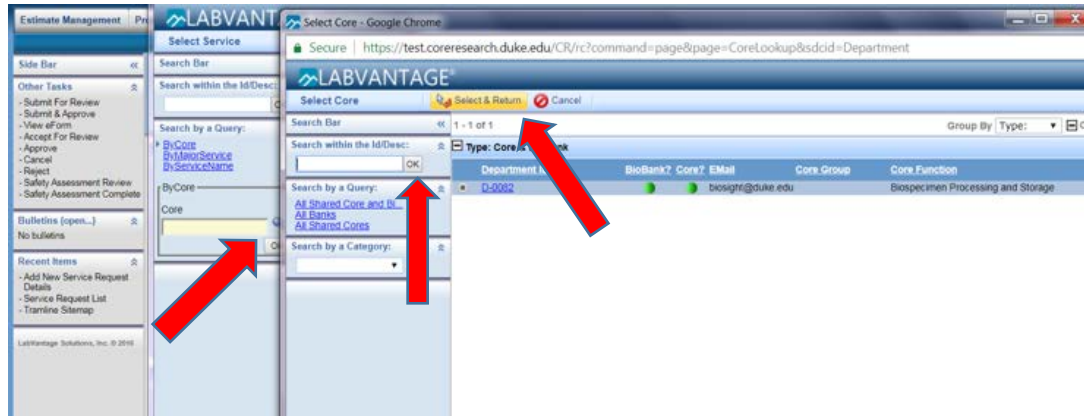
Estimate Management | Pr

Side Bar «

Other Tasks
- Submit For Review
- Submit & Approve
- View eForm
- Accept For Review
- Approve
- Cancel
- Reject
- Safety Assessment Review
- Safety Assessment Complete

Bulletins (open...)
No bulletins

Recent Items
- Add New Service Request Details
- Service Request List
- Tramline Sitemap

LabVantage Solutions, Inc. © 2016

LABVANT

Select Service

Search Bar

Search within the Id/Desc:

Search by a Query:
ByCore
ByMajorService
ByServiceName

ByCore
Core

Select Core - Google Chrome

Secure | https://test.coreresearch.duke.edu/CR/rc?command=page&page=CoreLookup&sdcid=Department

LABVANTAGE

Select Core | Select & Return | Cancel

Search Bar «

Search within the Id/Desc:
OK

Search by a Query:
All Shared Core and Bi...
All Banks
All Shared Cores

Search by a Category:

1 - 1 of 1

Group By Type:

Type: Core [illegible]nk

| Department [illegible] | BioBank? | Core? | EMail | Core Group | Core Function |
|---|---|---|---|---|---|
| D-0082 | | | biosight@duke.edu | | Biospecimen Processing and Storage |